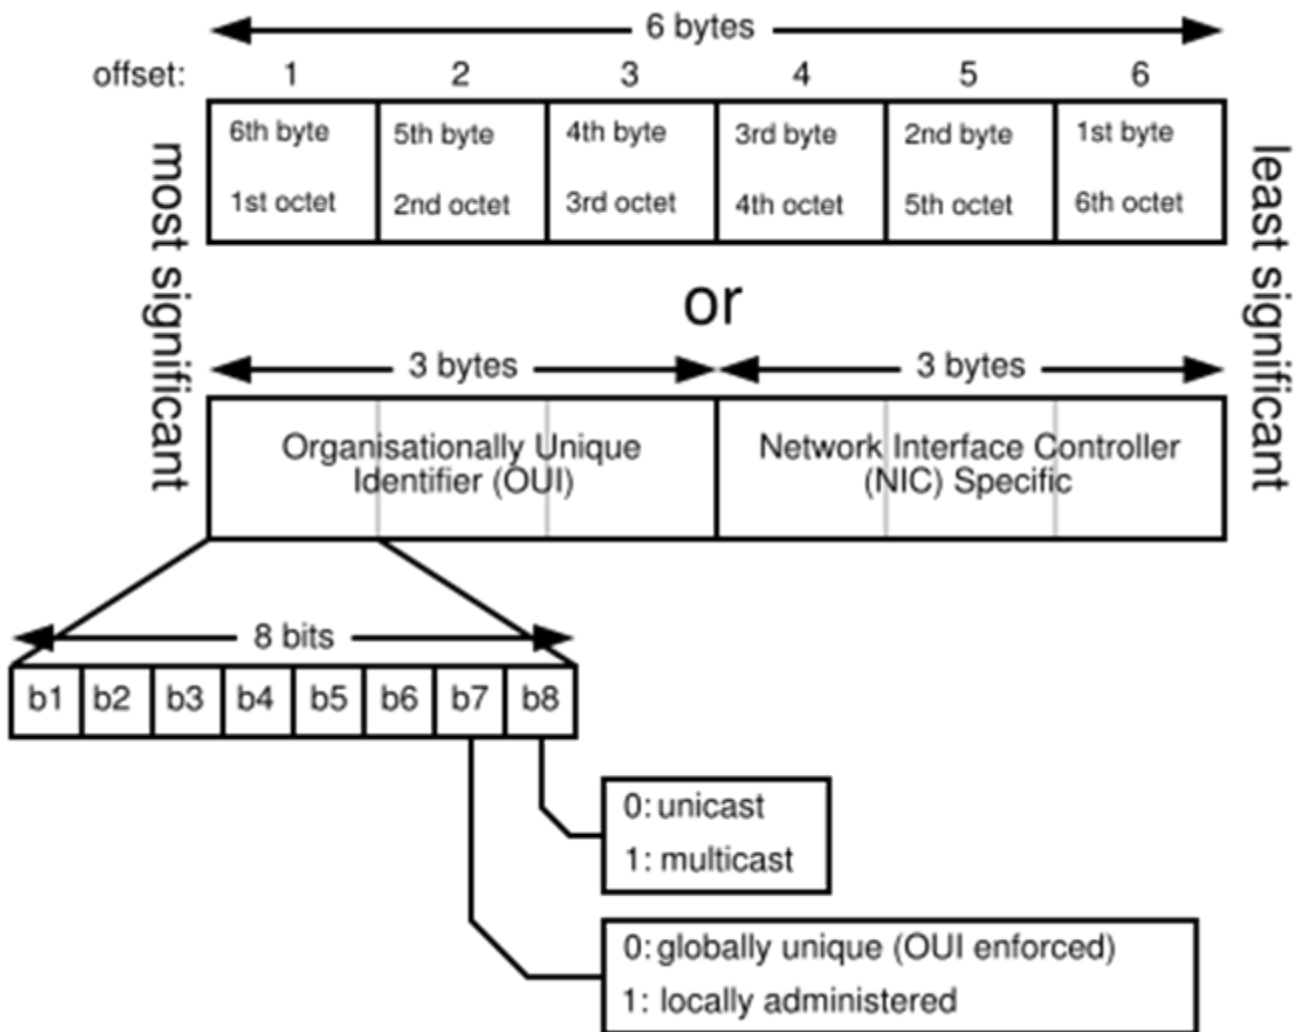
6 bytes

offset: 1 2 3 4 5 6

| 6th byte 1st octet | 5th byte 2nd octet | 4th byte 3rd octet | 3rd byte 4th octet | 2nd byte 5th octet | 1st byte 6th octet |
|---|---|---|---|---|---|

most significant

least significant

or

3 bytes

3 bytes

Organisationally Unique Identifier (OUI)

Network Interface Controller (NIC) Specific

8 bits

| b1 | b2 | b3 | b4 | b5 | b6 | b7 | b8 |
|---|---|---|---|---|---|---|---|

0: unicast
1: multicast

0: globally unique (OUI enforced)
1: locally administered